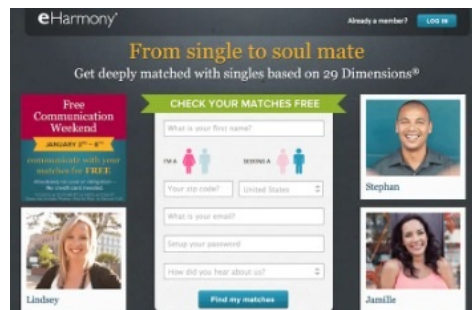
eHarmony

Already a member? LOG IN

From single to soul mate

Get deeply matched with singles based on 29 Dimensions®

Free Communication Weekend

JANUARY 2ND – 6TH

communicate with your matches for FREE

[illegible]

CHECK YOUR MATCHES FREE

What is your first name?

I'M A

SEEKING A

Your zip code?

United States

What is your email?

Setup your password

How did you hear about us?

Find my matches

Stephan

Lindsey

Jamille